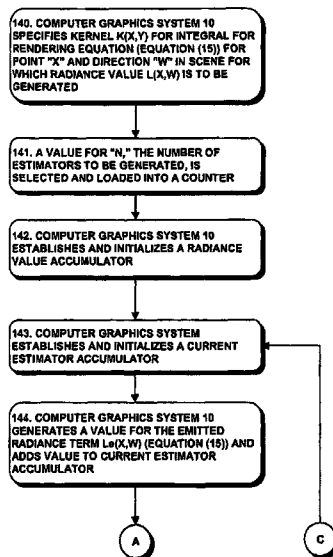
140. COMPUTER GRAPHICS SYSTEM 10 SPECIFIES KERNEL K(X,Y) FOR INTEGRAL FOR RENDERING EQUATION (EQUATION (15)) FOR POINT "X" AND DIRECTION "W" IN SCENE FOR WHICH RADIANCE VALUE L(X,W) IS TO BE GENERATED

141. A VALUE FOR "N," THE NUMBER OF ESTIMATORS TO BE GENERATED, IS SELECTED AND LOADED INTO A COUNTER

142. COMPUTER GRAPHICS SYSTEM 10 ESTABLISHES AND INITIALIZES A RADIANCE VALUE ACCUMULATOR

143. COMPUTER GRAPHICS SYSTEM ESTABLISHES AND INITIALIZES A CURRENT ESTIMATOR ACCUMULATOR

144. COMPUTER GRAPHICS SYSTEM 10 GENERATES A VALUE FOR THE EMITTED RADIANCE TERM Le(X,W) (EQUATION (15)) AND ADDS VALUE TO CURRENT ESTIMATOR ACCUMULATOR

A

C